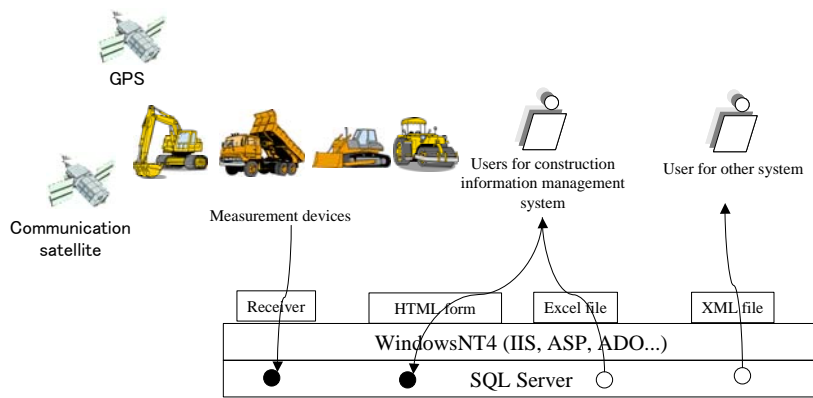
GPS

Communication satellite

Measurement devices

Users for construction information management system

User for other system

Receiver

HTML form

Excel file

XML file

WindowsNT4 (IIS, ASP, ADO...)

SQL Server